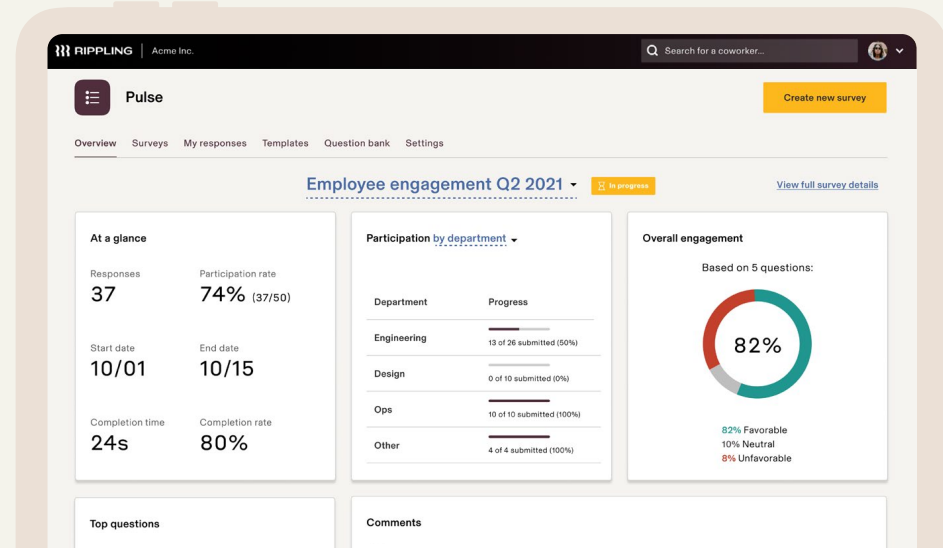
RIPPLING | Acme Inc.

Search for a coworker...

Pulse

Create new survey

Overview Surveys My responses Templates Question bank Settings

Employee engagement Q2 2021

In progress

View full survey details

At a glance

Responses
37

Participation rate
74% (37/50)

Start date
10/01

End date
10/15

Completion time
24s

Completion rate
80%

Participation by department

| Department | Progress |
|---|---|
| Engineering | 13 of 26 submitted (50%) |
| Design | 0 of 10 submitted (0%) |
| Ops | 10 of 10 submitted (100%) |
| Other | 4 of 4 submitted (100%) |

Overall engagement

Based on 5 questions:

82%

82% Favorable
10% Neutral
8% Unfavorable

Top questions

Comments